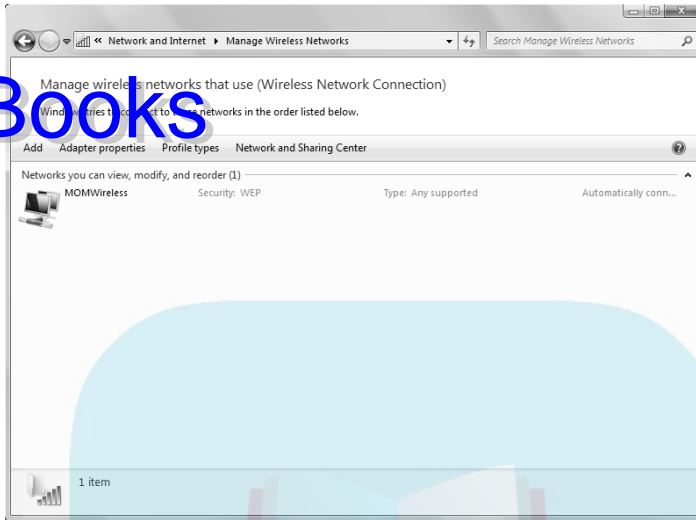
« Network and Internet ▸ Manage Wireless Networks

Search Manage Wireless Networks

Books

Manage wireless networks that use (Wireless Network Connection)

Windows tries to connect to these networks in the order listed below.

Add Adapter properties Profile types Network and Sharing Center

Networks you can view, modify, and reorder (1)

MOMWireless Security: WEP Type: Any supported Automatically conn...

1 item